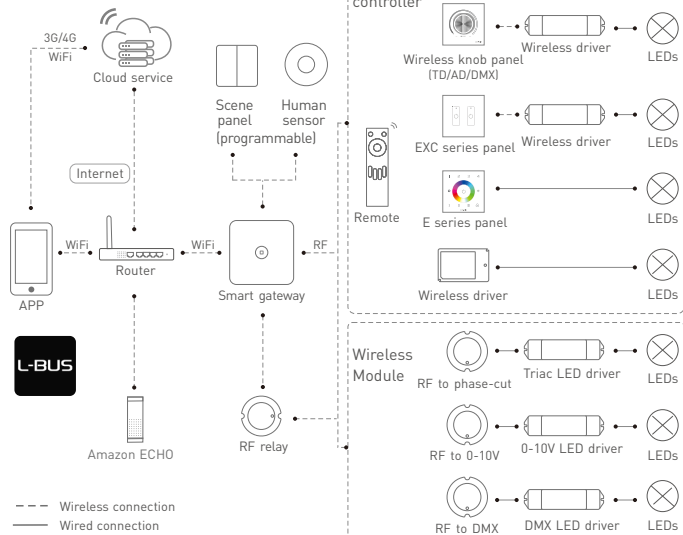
controller

3G/4G
WiFi

Cloud service

Scene panel (programmable)

Human sensor

Internet

Wireless knob panel (TD/AD/DMX)

Wireless driver

LEDs

EXC series panel

Wireless driver

LEDs

Remote

E series panel

LEDs

APP

WiFi

Router

WiFi

Smart gateway

RF

Wireless driver

LEDs

L-BUS

Wireless Module

RF to phase-cut

Triac LED driver

LEDs

RF relay

Amazon ECHO

RF to 0-10V

0-10V LED driver

LEDs

Wireless connection
Wired connection

RF to DMX

DMX LED driver

LEDs